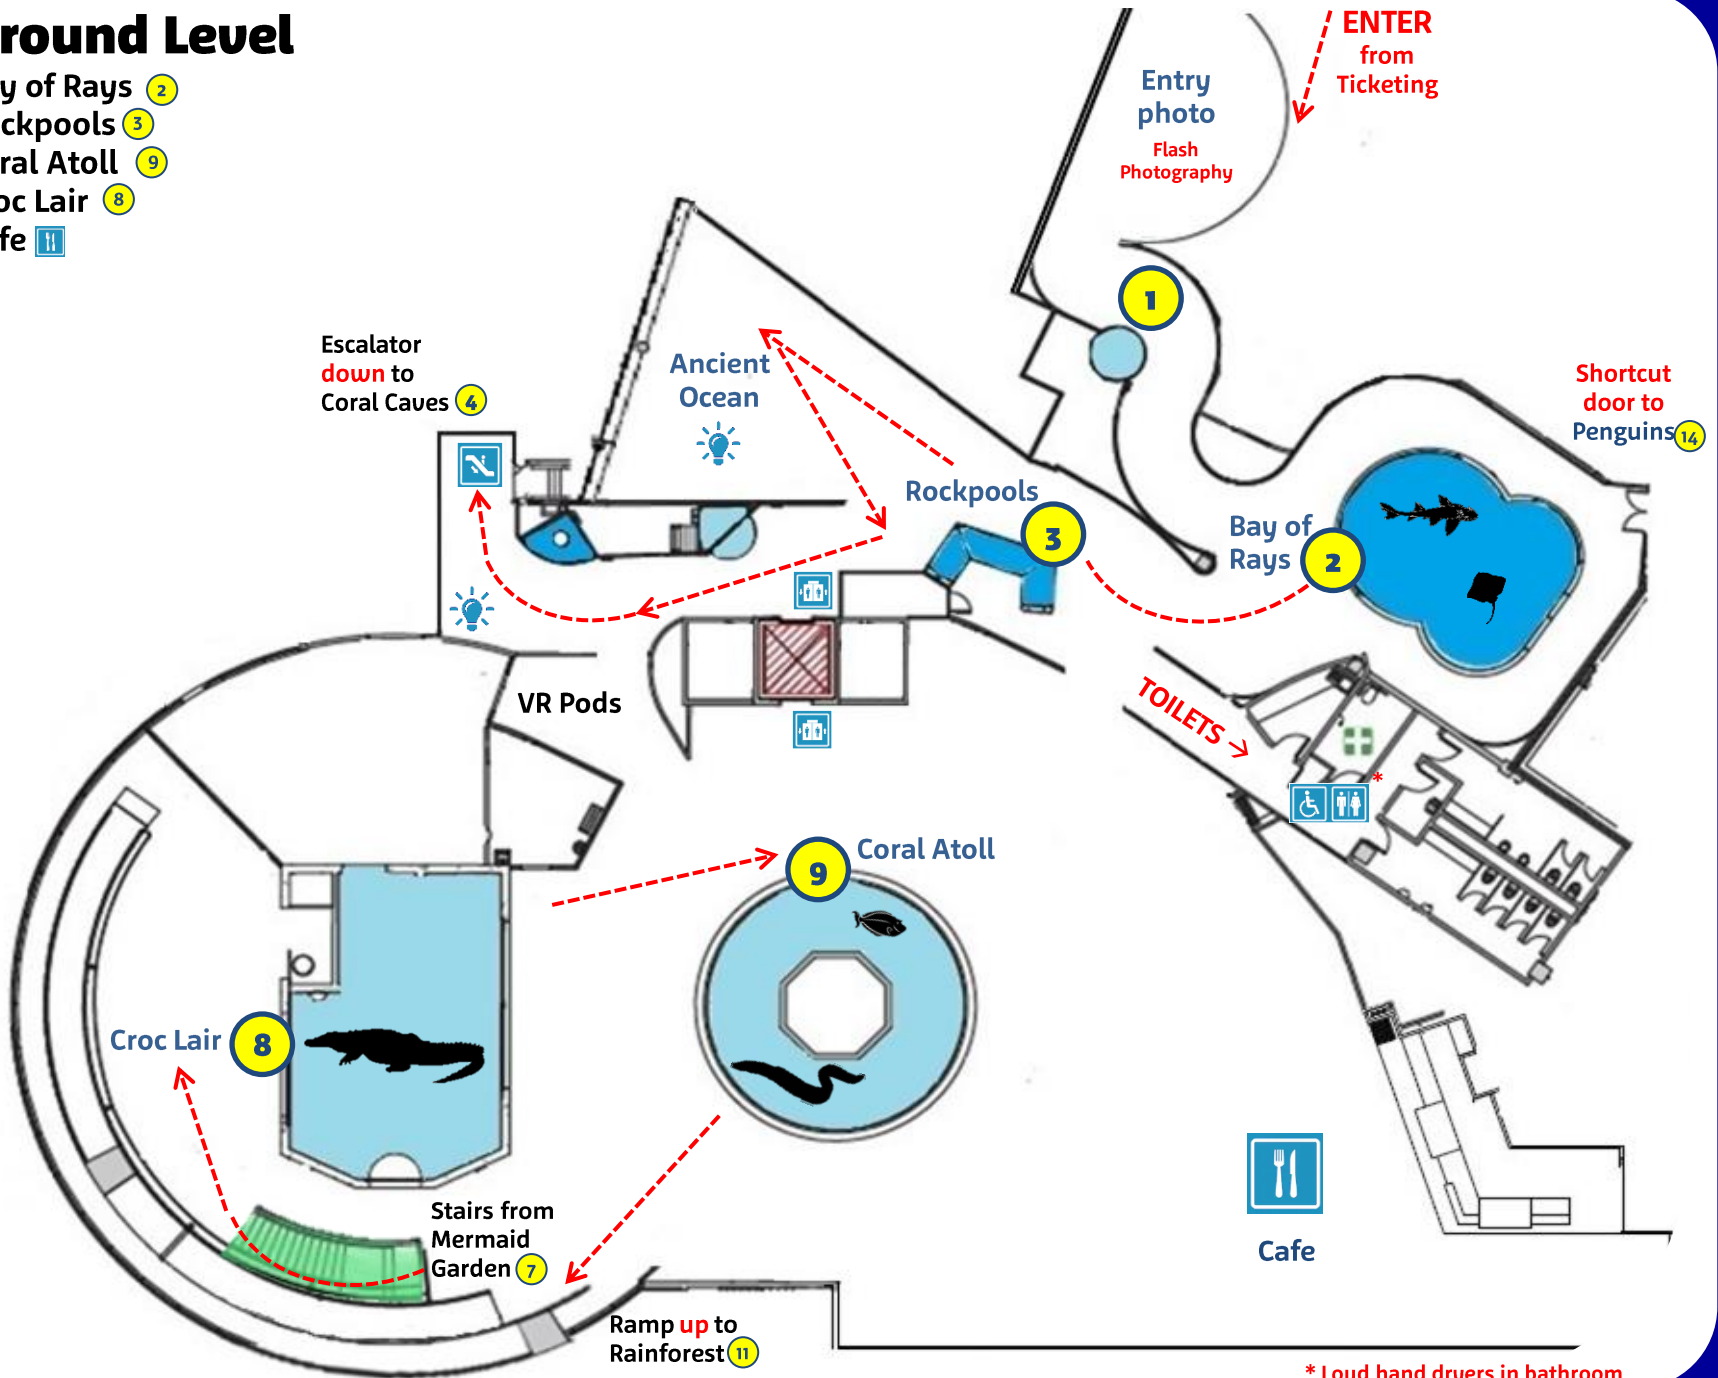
round Level
y of Rays 2
ckpools 3
ral Atoll 9
oc Lair 8
fe

ENTER from Ticketing

Entry photo
Flash Photography

1

Escalator down to Coral Caves 4

Ancient Ocean

Rockpools 3

Bay of Rays 2

Shortcut door to Penguins 14

VR Pods

TOILETS

*

Coral Atoll 9

Croc Lair 8

Stairs from Mermaid Garden 7

Ramp up to Rainforest 11

Cafe

* Loud hand dryers in bathroom